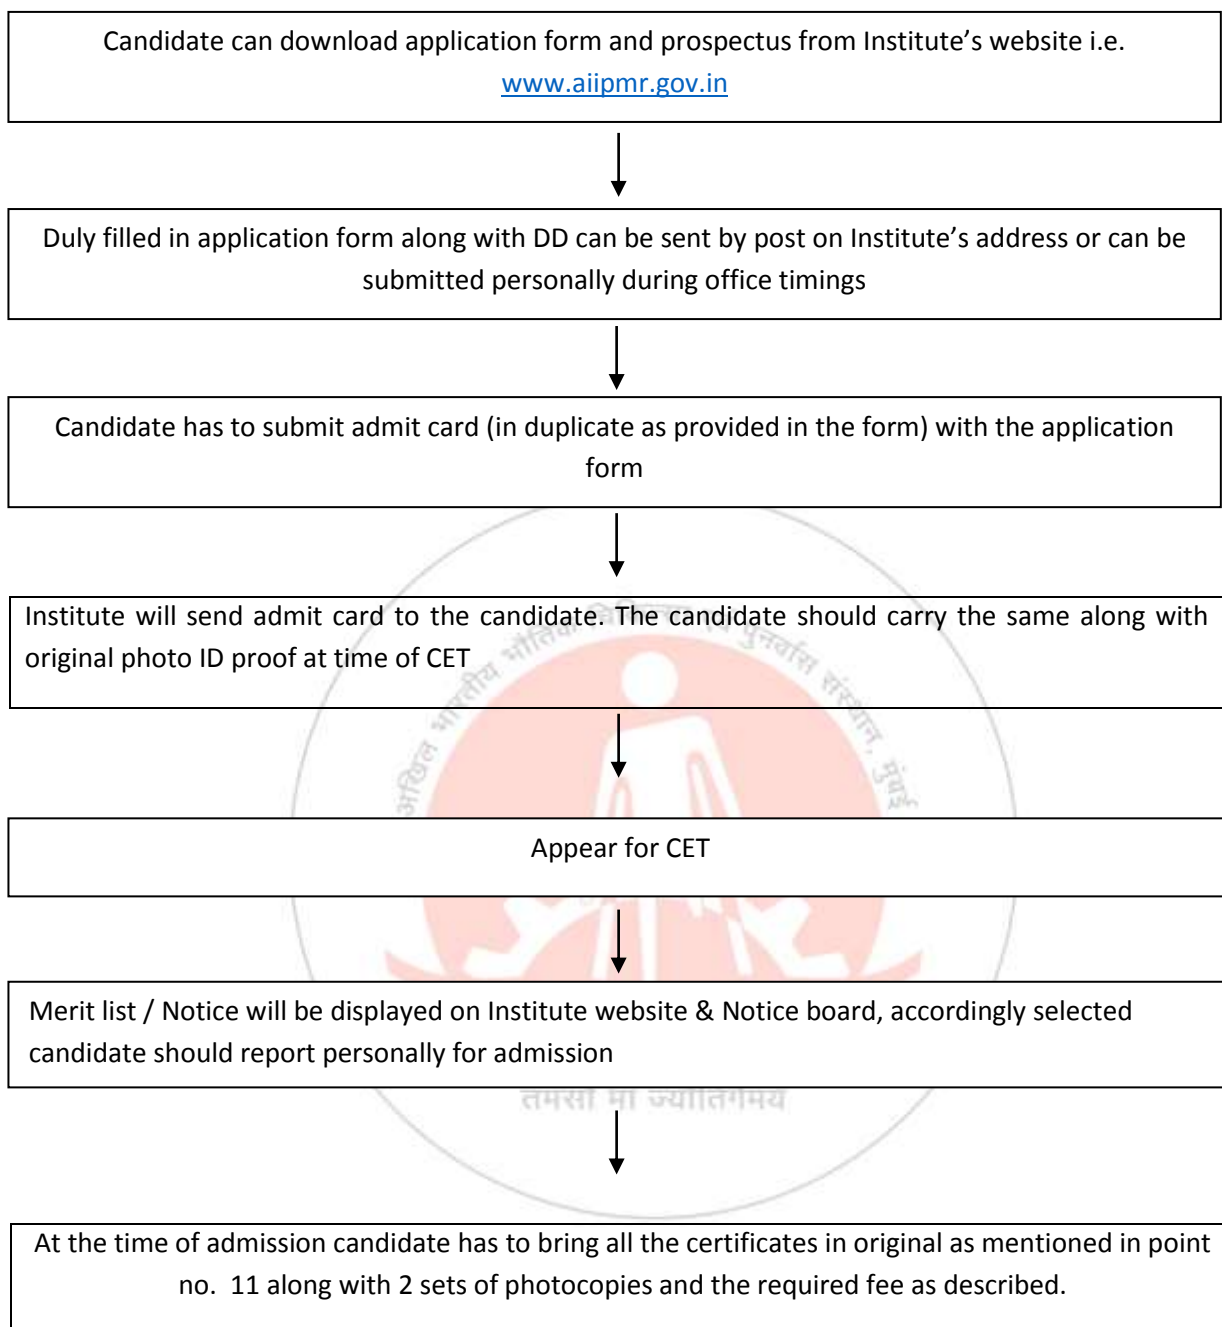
Candidate can download application form and prospectus from Institute's website i.e. www.aiipmr.gov.in

Duly filled in application form along with DD can be sent by post on Institute's address or can be submitted personally during office timings

Candidate has to submit admit card (in duplicate as provided in the form) with the application form

Institute will send admit card to the candidate. The candidate should carry the same along with original photo ID proof at time of CET

Appear for CET

Merit list / Notice will be displayed on Institute website & Notice board, accordingly selected candidate should report personally for admission

At the time of admission candidate has to bring all the certificates in original as mentioned in point no. 11 along with 2 sets of photocopies and the required fee as described.